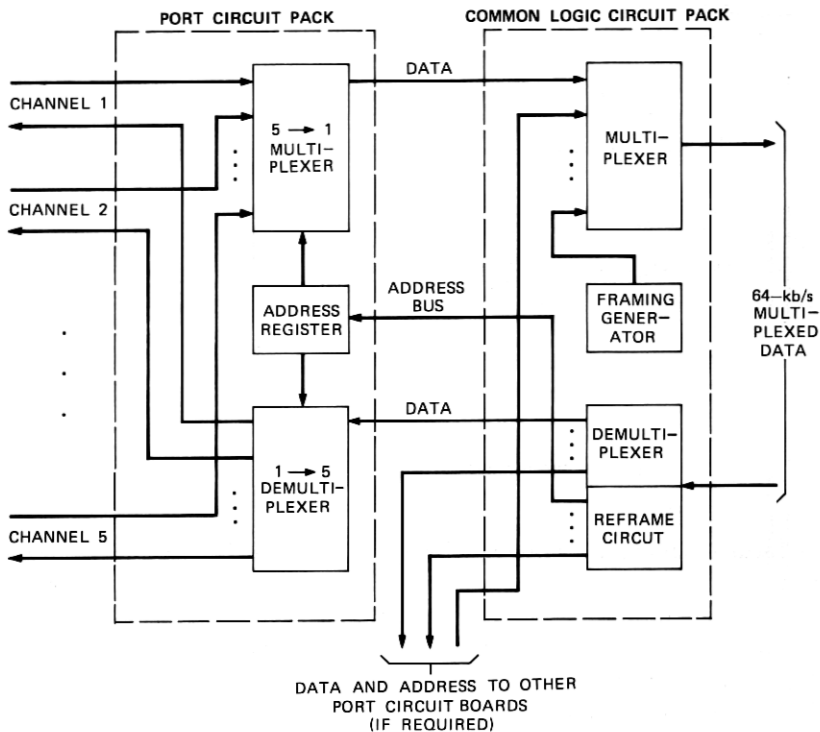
PORT CIRCUIT PACK

COMMON LOGIC CIRCUIT PACK

CHANNEL 1

CHANNEL 2

CHANNEL 5

$5 \rightarrow 1$ MULTIPLEXER

DATA

MULTIPLEXER

ADDRESS REGISTER

ADDRESS BUS

FRAMING GENERATOR

64–kb/s MULTIPLEXED DATA

DATA

$1 \rightarrow 5$ DEMULTIPLEXER

DEMULTIPLEXER

REFRAME CIRCUT

DATA AND ADDRESS TO OTHER PORT CIRCUIT BOARDS (IF REQUIRED)